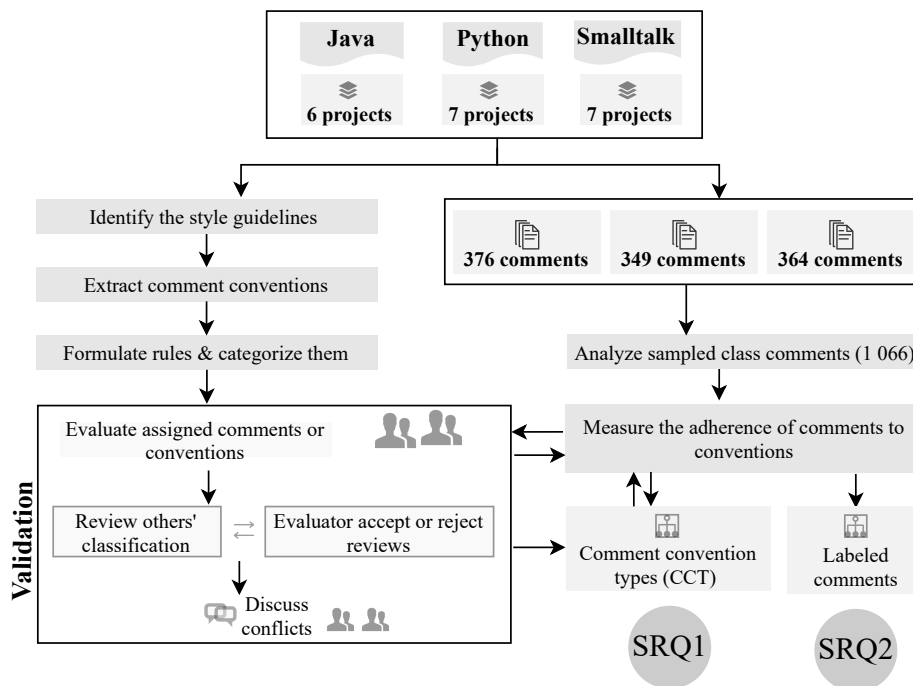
Java
6 projects
Python
7 projects
Smalltalk
7 projects

Identify the style guidelines

Extract comment conventions

Formulate rules & categorize them

376 comments
349 comments
364 comments

Analyze sampled class comments (1 066)

Validation

Evaluate assigned comments or conventions

Review others' classification

Evaluator accept or reject reviews

Discuss conflicts

Measure the adherence of comments to conventions

Comment convention types (CCT)

Labeled comments

SRQ1

SRQ2